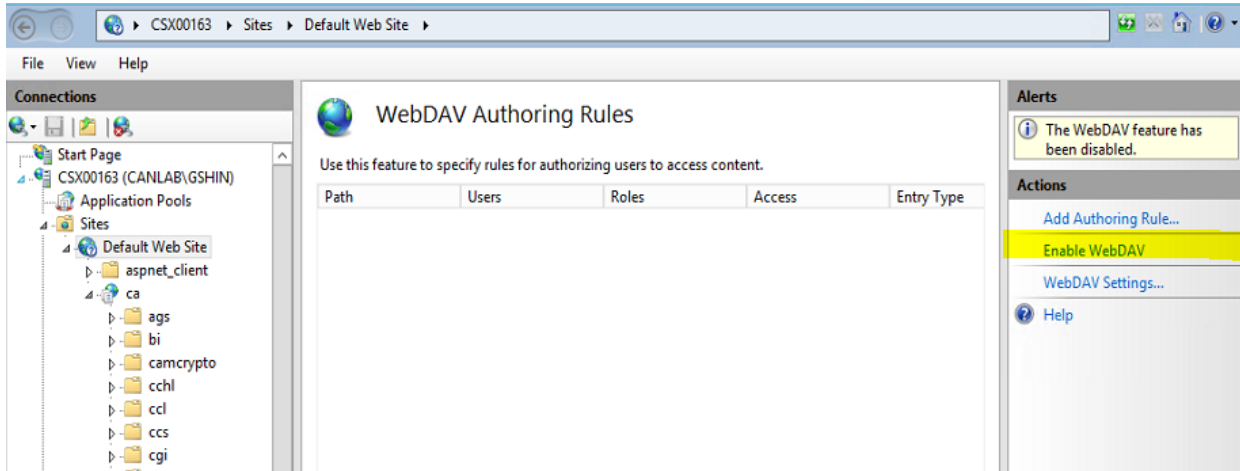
CSX00163 ▸ Sites ▸ Default Web Site ▸

File View Help

Connections

Start Page
CSX00163 (CANLAB\GSHIN)
Application Pools
Sites
Default Web Site
aspnet_client
ca
ags
bi
camcrypto
cchl
ccl
ccs
cgi

WebDAV Authoring Rules

Use this feature to specify rules for authorizing users to access content.

| Path | Users | Roles | Access | Entry Type |
|---|---|---|---|---|

Alerts

The WebDAV feature has been disabled.

Actions

Add Authoring Rule...
Enable WebDAV
WebDAV Settings...
Help